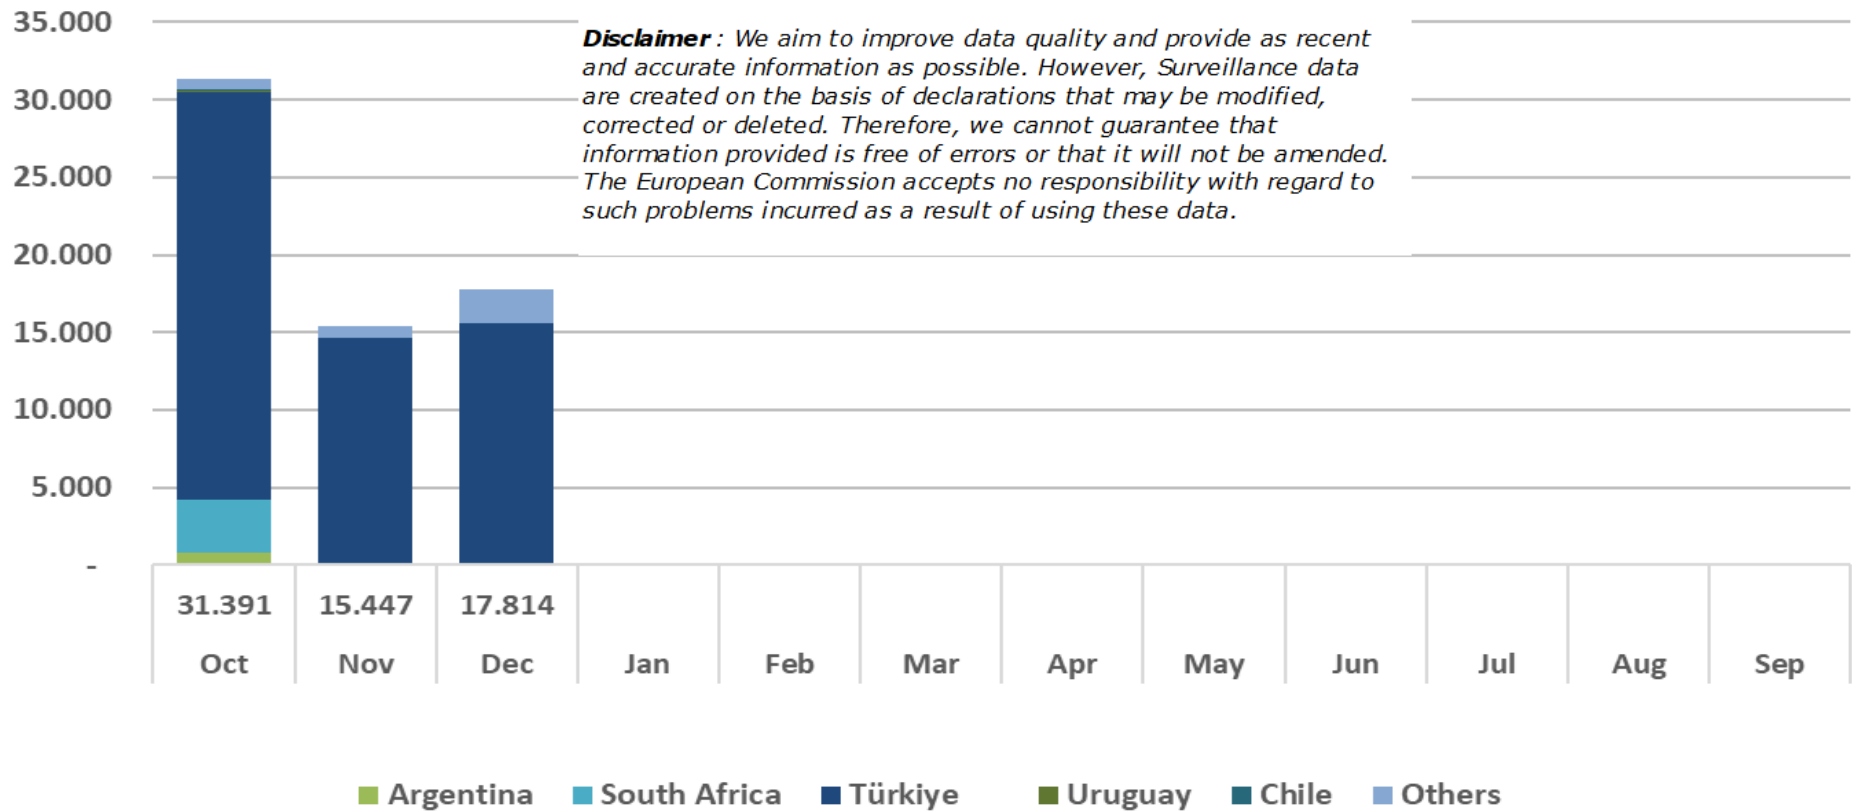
35.000
30.000
25.000
20.000
15.000
10.000
5.000
-

**Disclaimer** : We aim to improve data quality and provide as recent and accurate information as possible. However, Surveillance data are created on the basis of declarations that may be modified, corrected or deleted. Therefore, we cannot guarantee that information provided is free of errors or that it will not be amended. The European Commission accepts no responsibility with regard to such problems incurred as a result of using these data.

| 31.391 | 15.447 | 17.814 | | | | | | | | | |
|---|---|---|---|---|---|---|---|---|---|---|---|
| Oct | Nov | Dec | Jan | Feb | Mar | Apr | May | Jun | Jul | Aug | Sep |

Argentina South Africa Türkiye Uruguay Chile Others